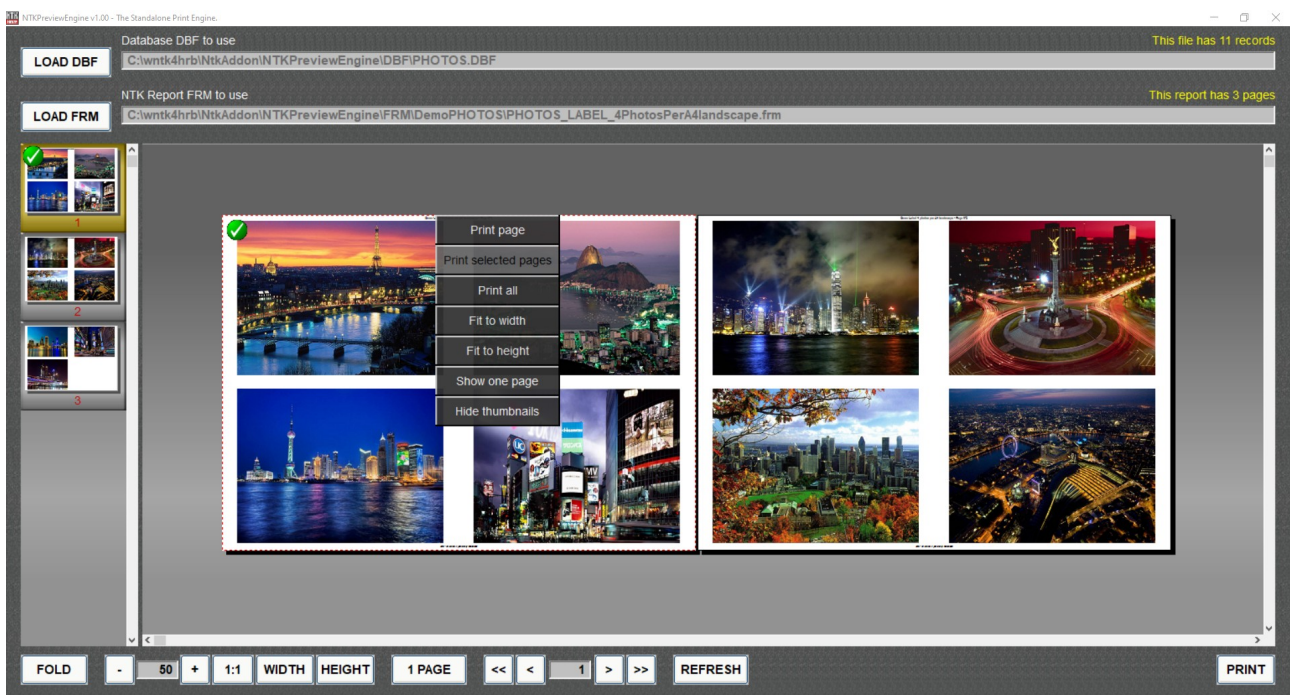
NTKPreviewEngine v1.00 - The Standalone Print Engine.

LOAD DBF

Database DBF to use

This file has 11 records

C:\wntk4hrb\NtkAddon\NTKPreviewEngine\DBF\PHOTOS.DBF

LOAD FRM

NTK Report FRM to use

This report has 3 pages

C:\wntk4hrb\NtkAddon\NTKPreviewEngine\FRM\DemoPHOTOS\PHOTOS_LABEL_4PhotosPerA4landscape.frm

1

2

3

Print page

Print selected pages

Print all

Fit to width

Fit to height

Show one page

Hide thumbnails

FOLD

-

50

+

1:1

WIDTH

HEIGHT

1 PAGE

<<

<

1

>

>>

REFRESH

PRINT